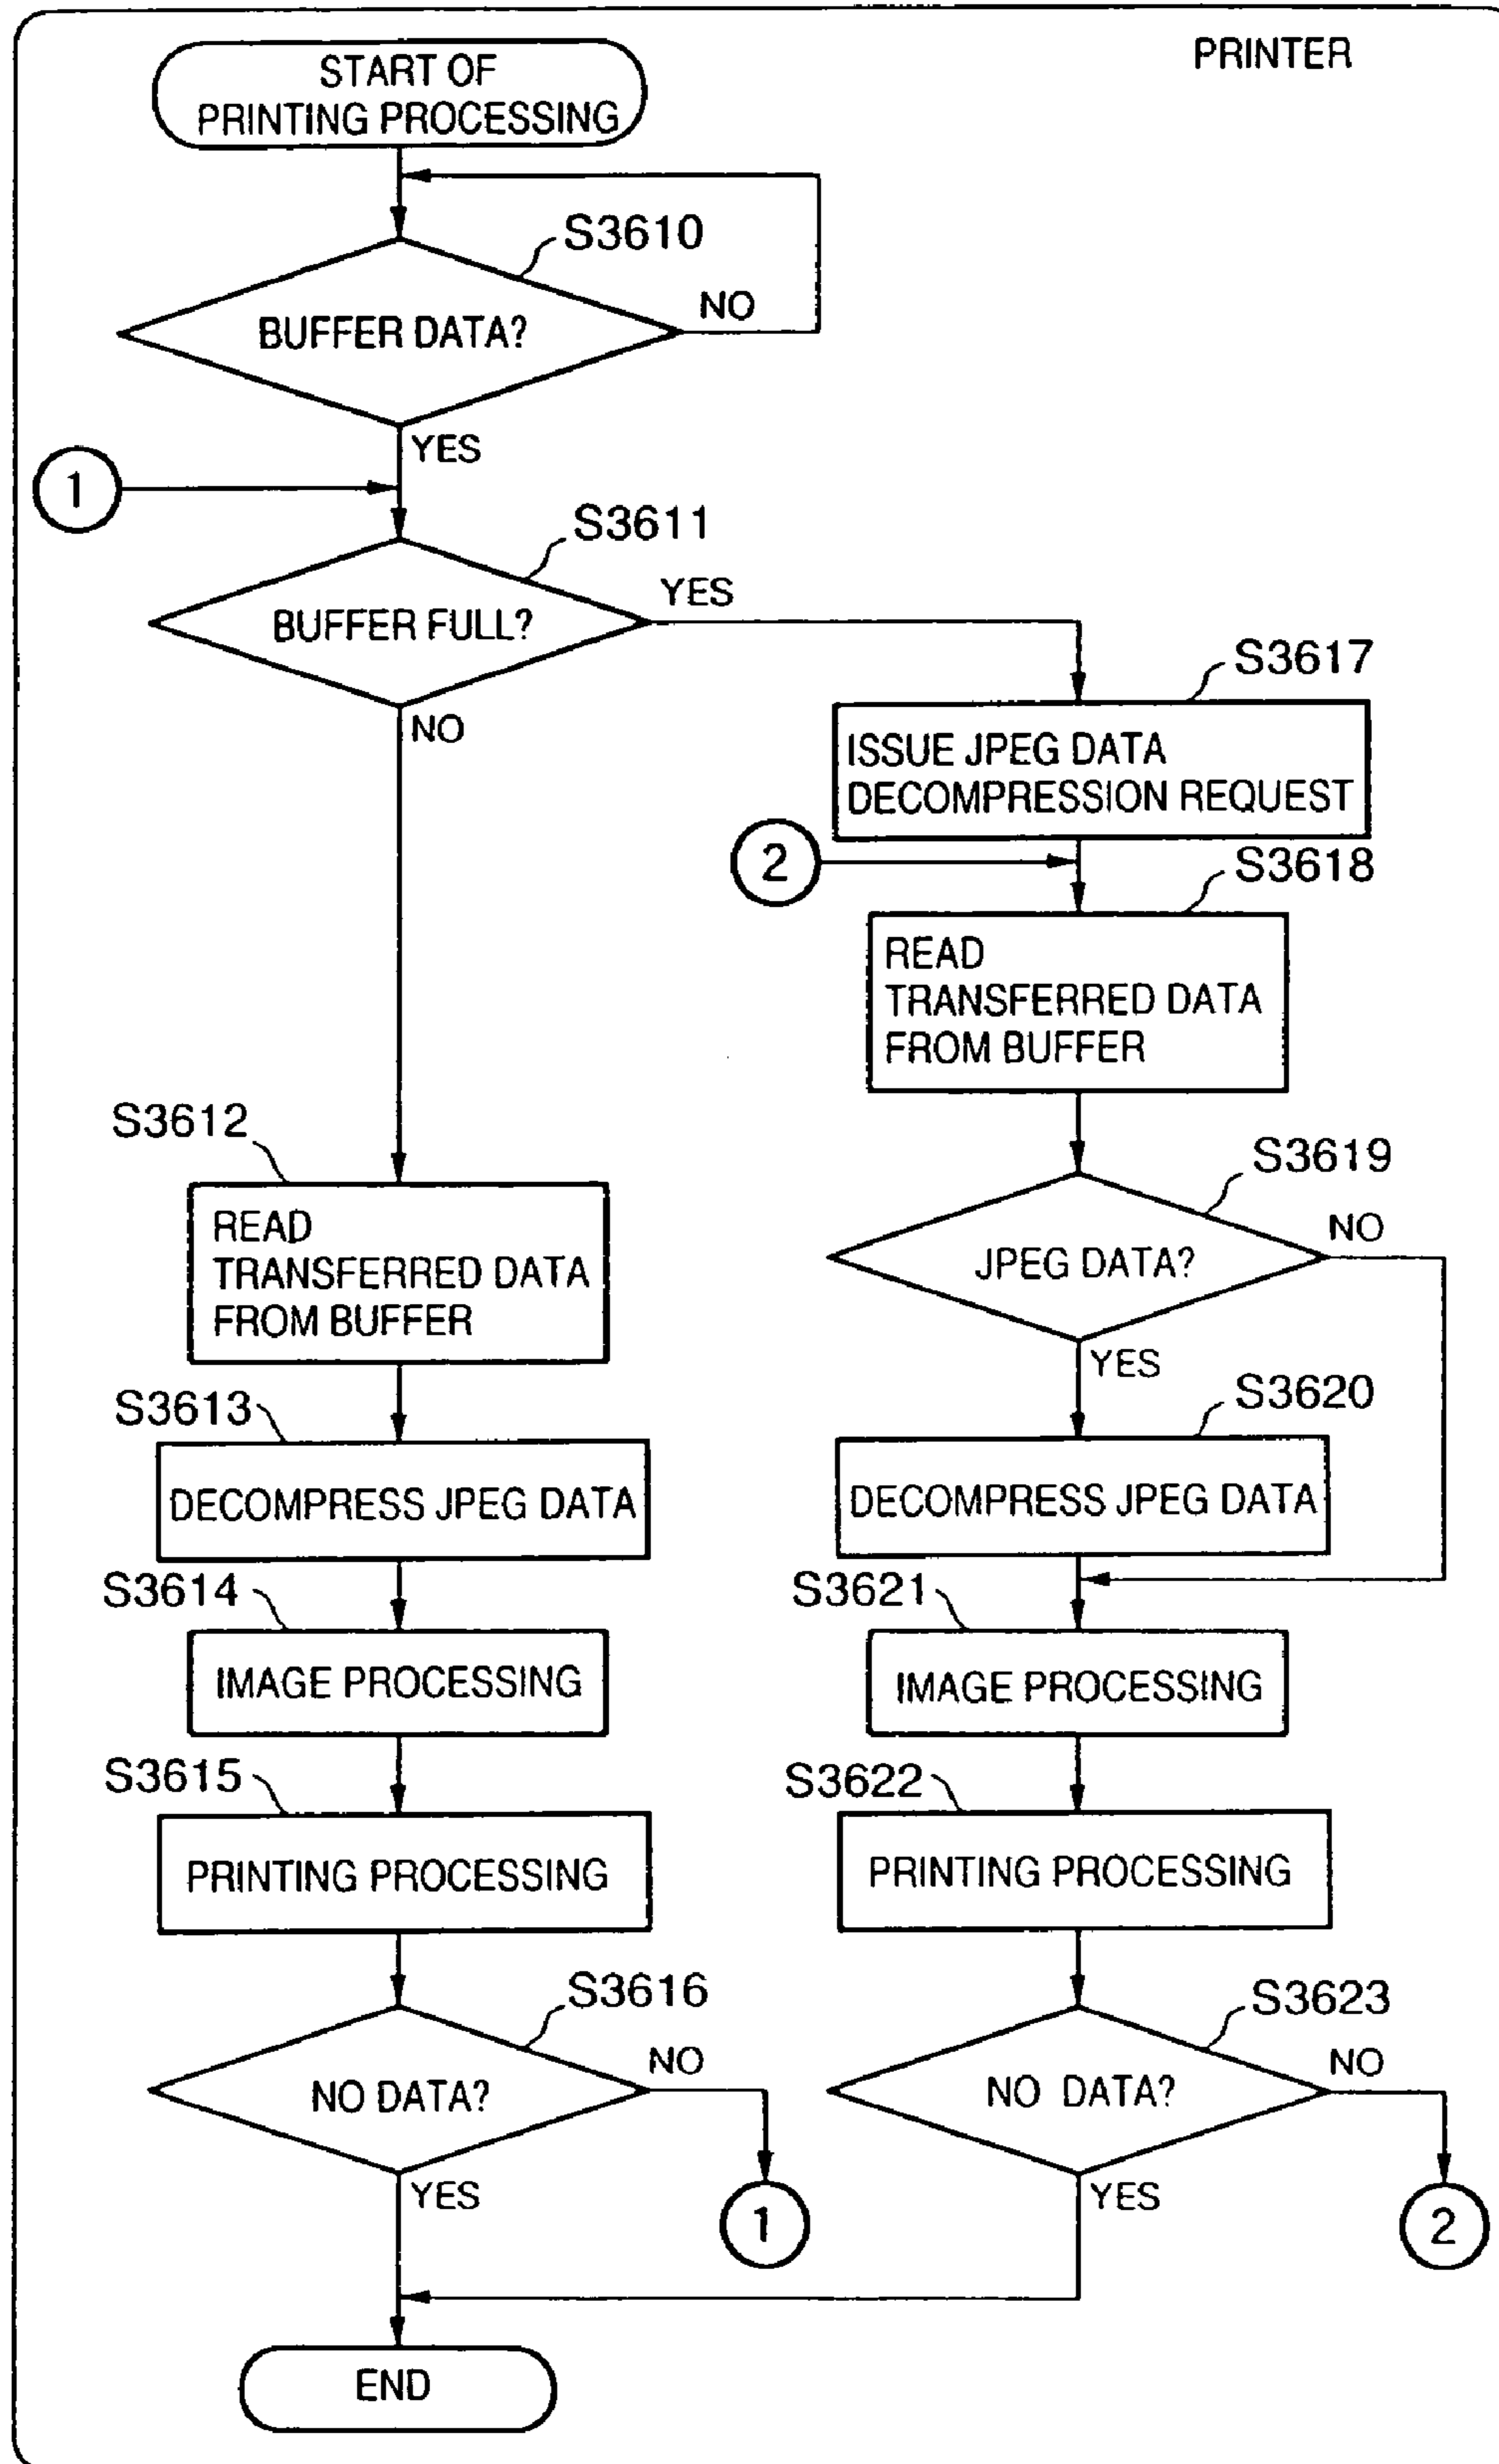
PRINTER

START OF PRINTING PROCESSING

S3610

BUFFER DATA?

NO

YES

1

S3611

BUFFER FULL?

YES

NO

S3617

ISSUE JPEG DATA DECOMPRESSION REQUEST

2

S3618

READ TRANSFERRED DATA FROM BUFFER

S3612

READ TRANSFERRED DATA FROM BUFFER

S3619

JPEG DATA?

NO

YES

S3613

DECOMPRESS JPEG DATA

S3620

DECOMPRESS JPEG DATA

S3614

IMAGE PROCESSING

S3621

IMAGE PROCESSING

S3615

PRINTING PROCESSING

S3622

PRINTING PROCESSING

S3616

NO DATA?

NO

YES

1

S3623

NO DATA?

NO

YES

2

END